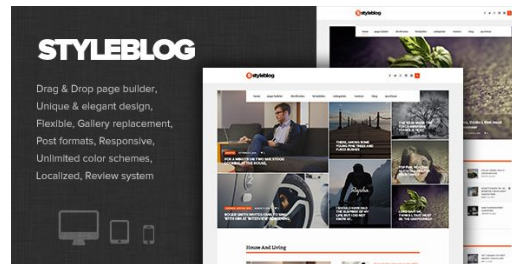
STYLEBLOG

Drag & Drop page builder, Unique & elegant design, Flexible, Gallery replacement, Post formats, Responsive, Unlimited color schemes, Localized, Review system

styleblog

styleblog

House And Living